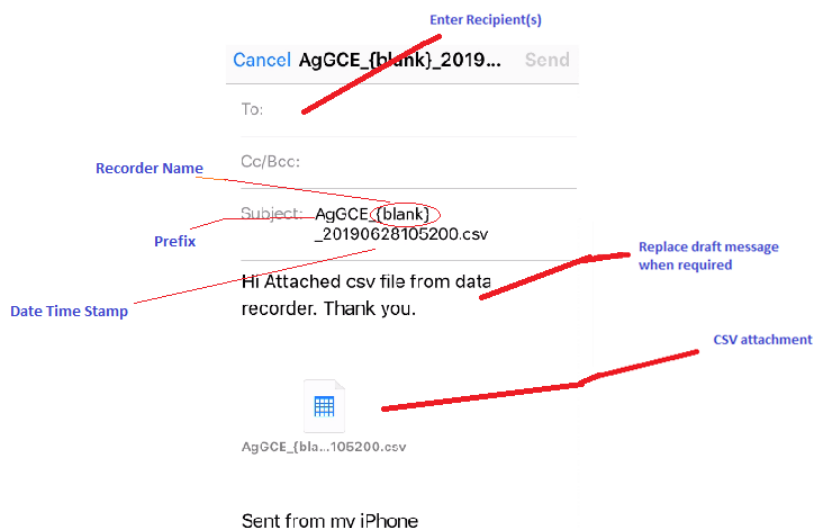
Enter Recipient(s)

Cancel AgGCE_{blank}_2019... Send

To:

Cc/Bcc:

Recorder Name

Subject: AgGCE_{blank} _20190628105200.csv

Prefix

Replace draft message when required

Hi Attached csv file from data recorder. Thank you.

Date Time Stamp

CSV attachment

AgGCE_{bla...105200.csv

Sent from my iPhone